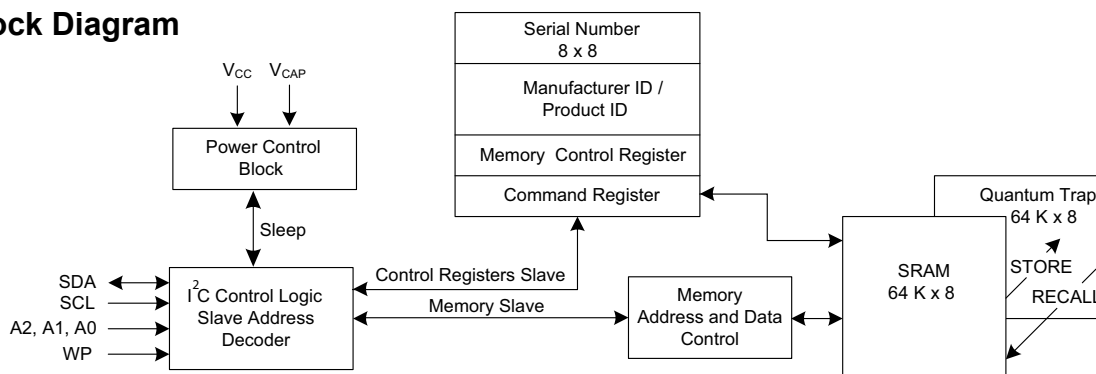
ock Diagram

$V_{CC}$ $V_{CAP}$

Power Control Block

Sleep

Serial Number 8 x 8

Manufacturer ID / Product ID

Memory Control Register

Command Register

Quantum Trap 64 K x 8

SRAM 64 K x 8

STORE

RECALL

SDA

SCL

A2, A1, A0

WP

$I^2C$ Control Logic Slave Address Decoder

Control Registers Slave

Memory Slave

Memory Address and Data Control